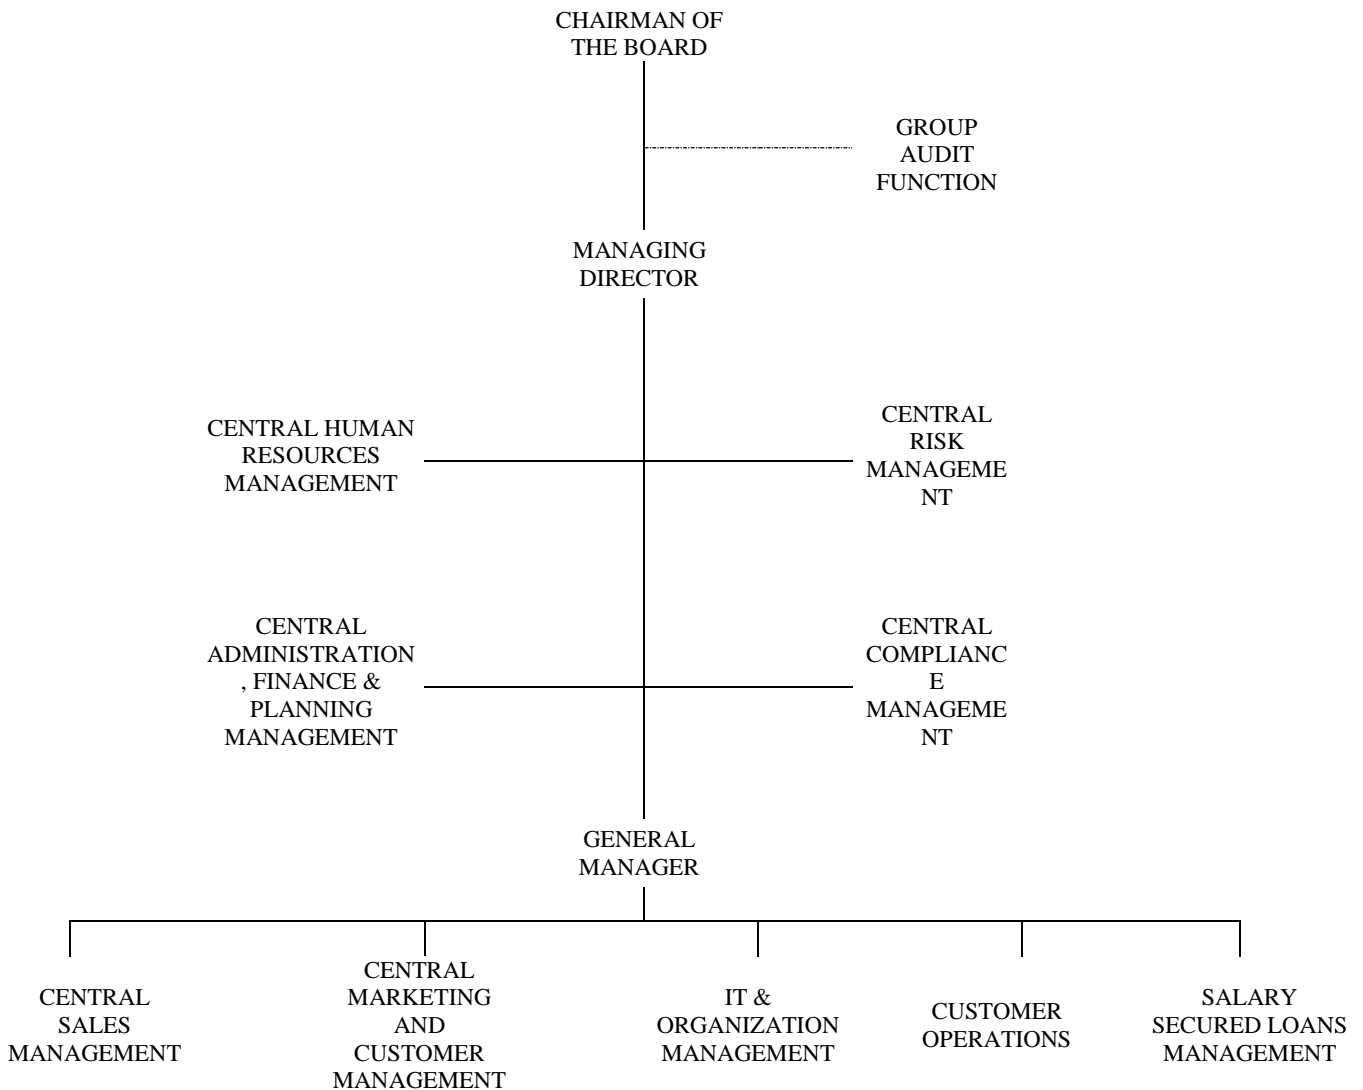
CHAIRMAN OF THE BOARD

GROUP AUDIT FUNCTION

MANAGING DIRECTOR

CENTRAL HUMAN RESOURCES MANAGEMENT

CENTRAL RISK MANAGEME NT

CENTRAL ADMINISTRATION , FINANCE & PLANNING MANAGEMENT

CENTRAL COMPLIANC E MANAGEME NT

GENERAL MANAGER

CENTRAL SALES MANAGEMENT

CENTRAL MARKETING AND CUSTOMER MANAGEMENT

IT & ORGANIZATION MANAGEMENT

CUSTOMER OPERATIONS

SALARY SECURED LOANS MANAGEMENT